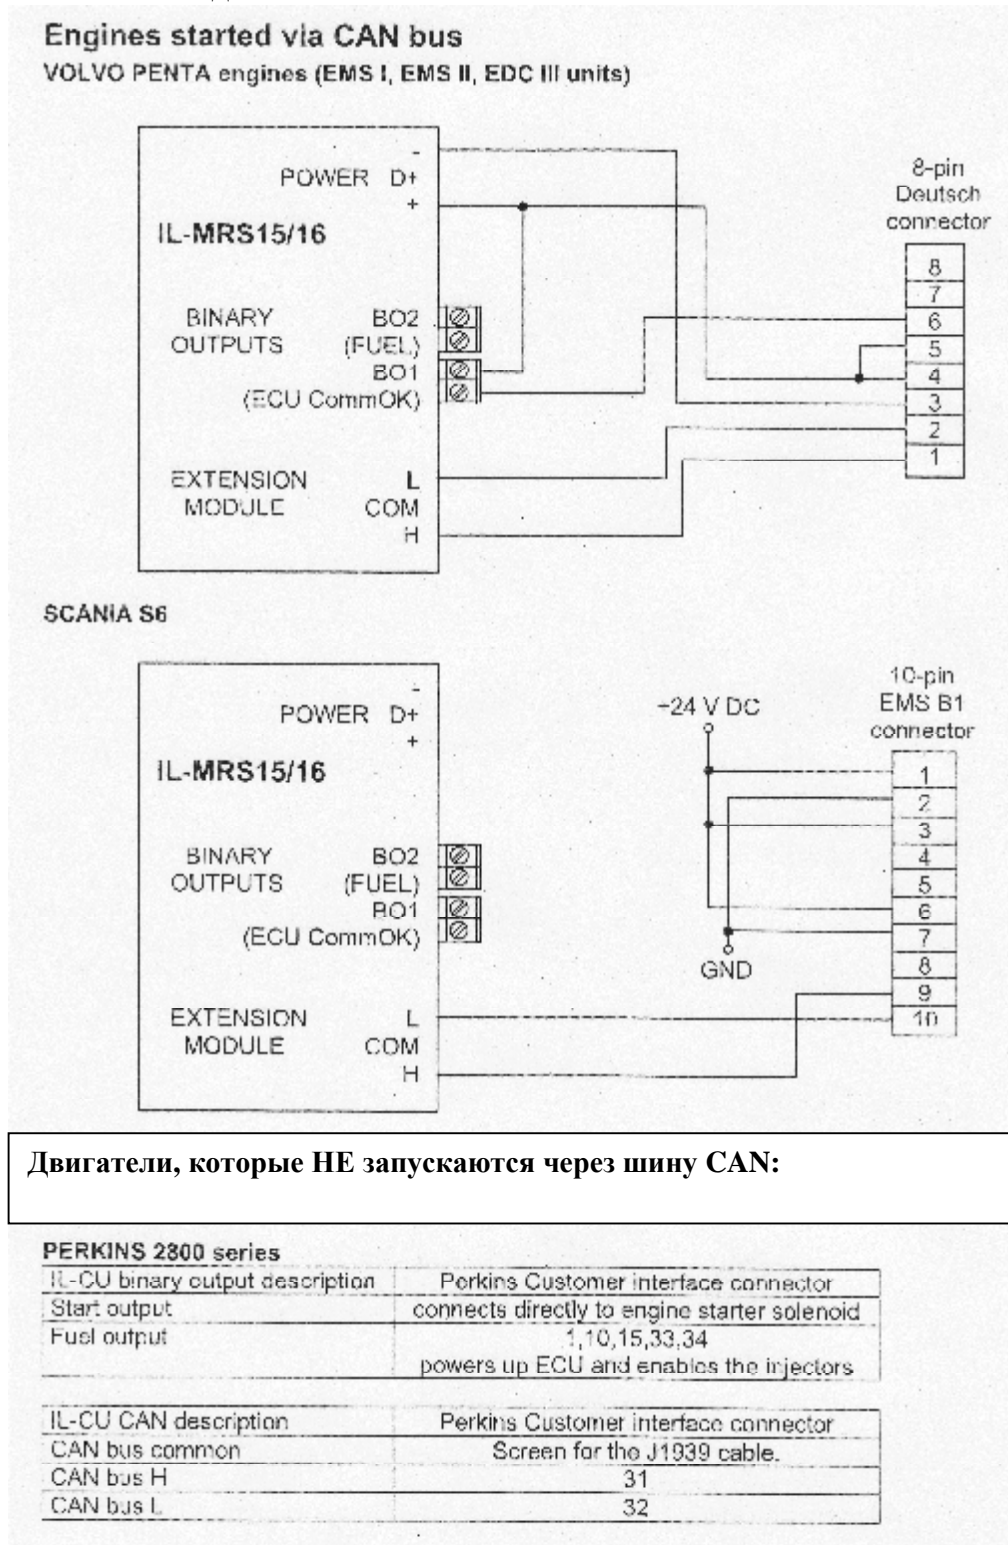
Engines started via CAN bus
VOLVO PENTA engines (EMS I, EMS II, EDC III units)

POWER - D+ +
IL-MRS15/16
BINARY OUTPUTS
BO2 (FUEL)
BO1 (ECU CommOK)
EXTENSION MODULE
L
COM
H

8-pin Deutsch connector
8
7
6
5
4
3
2
1

SCANIA S6

POWER - D+ +
IL-MRS15/16
BINARY OUTPUTS
BO2 (FUEL)
BO1 (ECU CommOK)
EXTENSION MODULE
L
COM
H

+24 V DC
GND

10-pin EMS B1 connector
1
2
3
4
5
6
7
8
9
10

Двигатели, которые НЕ запускаются через шину CAN:

PERKINS 2800 series

| IL-CU binary output description | Perkins Customer interface connector |
|---|---|
| Start output | connects directly to engine starter solenoid |
| Fuel output | 1,10,15,33,34 powers up ECU and enables the injectors |

| IL-CU CAN description | Perkins Customer interface connector |
|---|---|
| CAN bus common | Screen for the J1939 cable. |
| CAN bus H | 31 |
| CAN bus L | 32 |